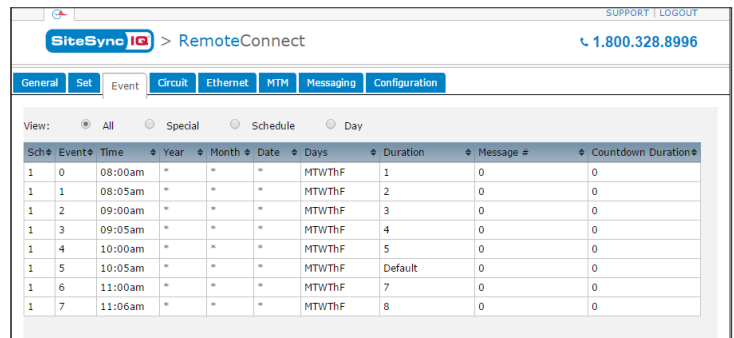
SUPPORT | LOGOUT

SiteSync IQ > RemoteConnect

1.800.328.8996

General | Set | Event | Circuit | Ethernet | MTM | Messaging | Configuration

View: All Special Schedule Day

| Sch | Event | Time | Year | Month | Date | Days | Duration | Message # | Countdown Duration |
|---|---|---|---|---|---|---|---|---|---|
| 1 | 0 | 08:00am | * | * | * | MTWThF | 1 | 0 | 0 |
| 1 | 1 | 08:05am | * | * | * | MTWThF | 2 | 0 | 0 |
| 1 | 2 | 09:00am | * | * | * | MTWThF | 3 | 0 | 0 |
| 1 | 3 | 09:05am | * | * | * | MTWThF | 4 | 0 | 0 |
| 1 | 4 | 10:00am | * | * | * | MTWThF | 5 | 0 | 0 |
| 1 | 5 | 10:05am | * | * | * | MTWThF | Default | 0 | 0 |
| 1 | 6 | 11:00am | * | * | * | MTWThF | 7 | 0 | 0 |
| 1 | 7 | 11:06am | * | * | * | MTWThF | 8 | 0 | 0 |